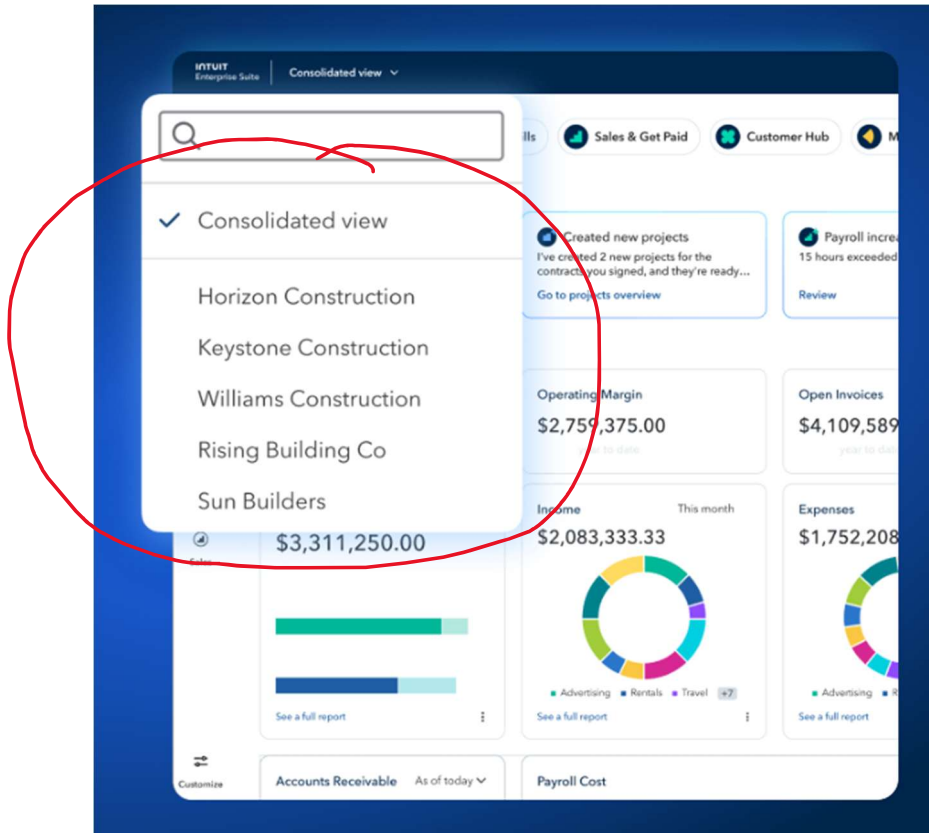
INTUIT Enterprise Suite

Consolidated view

lls

Sales & Get Paid

Customer Hub

M

Consolidated view

Horizon Construction

Keystone Construction

Williams Construction

Rising Building Co

Sun Builders

Created new projects

I've created 2 new projects for the contracts you signed, and they're ready...

Go to projects overview

Payroll increa

15 hours exceeded

Review

Operating Margin

$2,759,375.00

year to date

Open Invoices

$4,109,589

year to date

$3,311,250.00

Income

This month

$2,083,333.33

Expenses

$1,752,208

Advertising

Rentals

Travel

+7

Advertising

R

See a full report

See a full report

See a full report

Sales

Customize

Accounts Receivable

As of today

Payroll Cost